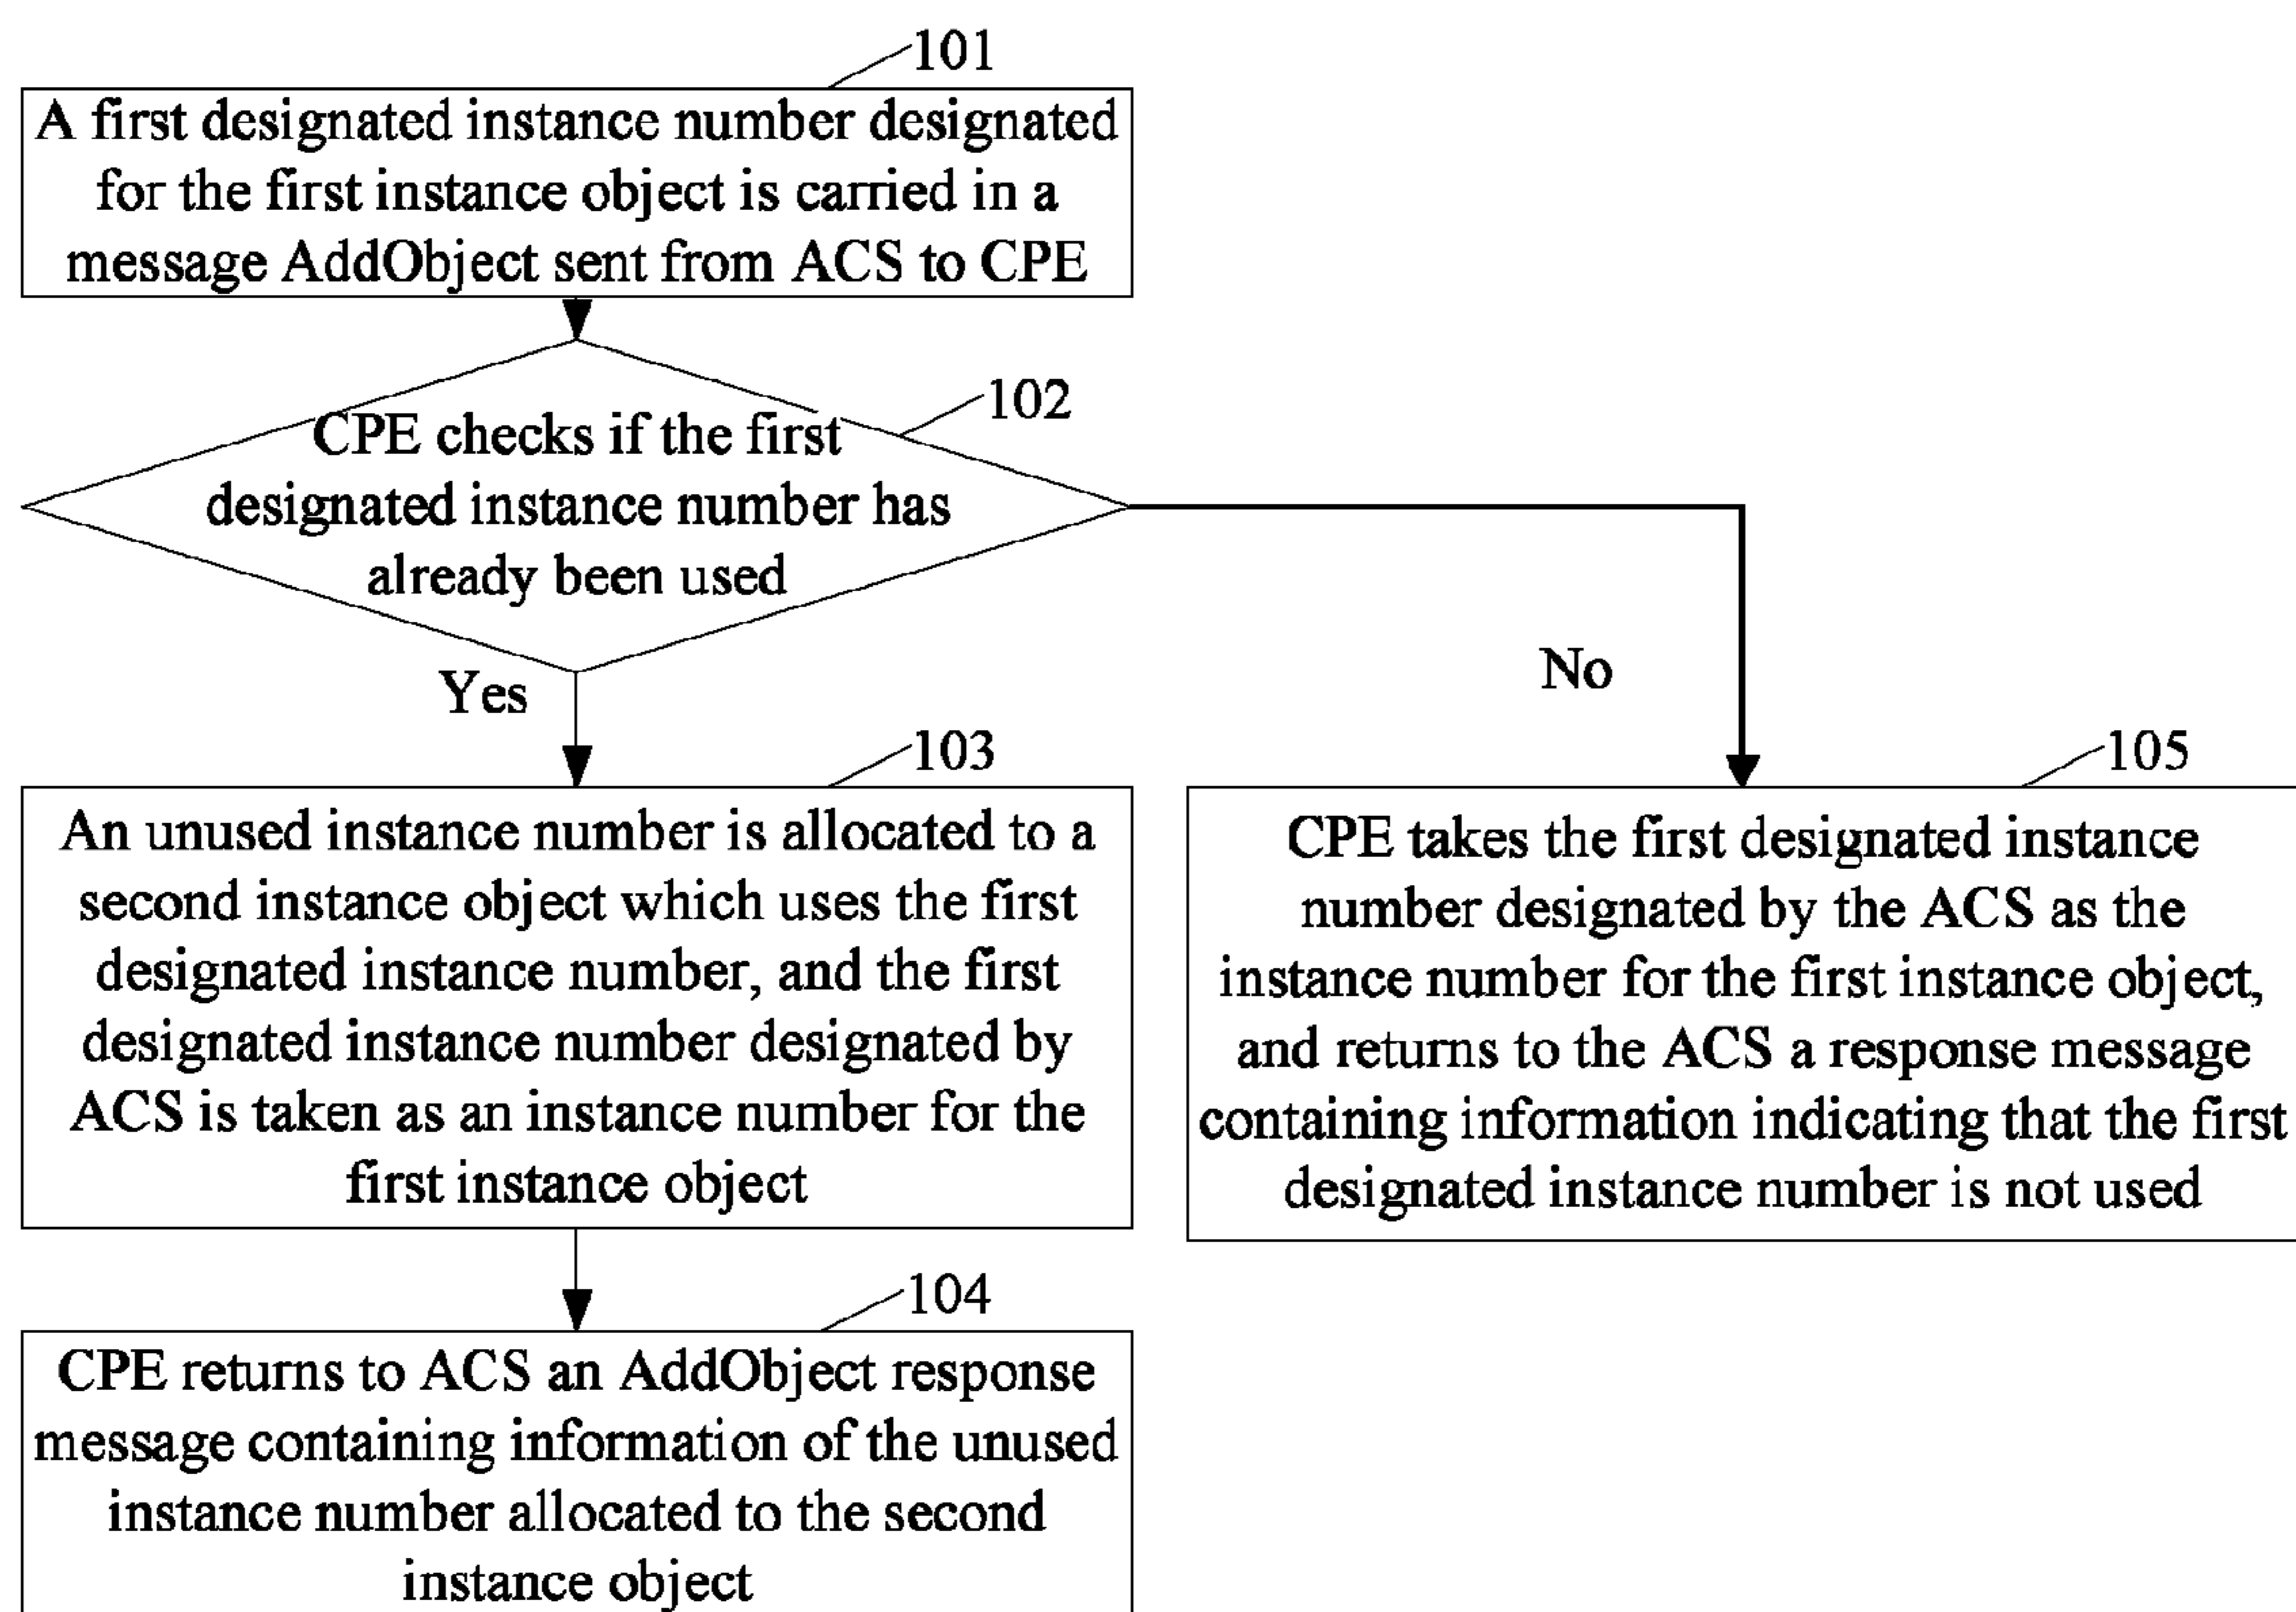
101

A first designated instance number designated for the first instance object is carried in a message AddObject sent from ACS to CPE

102

CPE checks if the first designated instance number has already been used

Yes

No

103

An unused instance number is allocated to a second instance object which uses the first designated instance number, and the first designated instance number designated by ACS is taken as an instance number for the first instance object

104

CPE returns to ACS an AddObject response message containing information of the unused instance number allocated to the second instance object

105

CPE takes the first designated instance number designated by the ACS as the instance number for the first instance object, and returns to the ACS a response message containing information indicating that the first designated instance number is not used